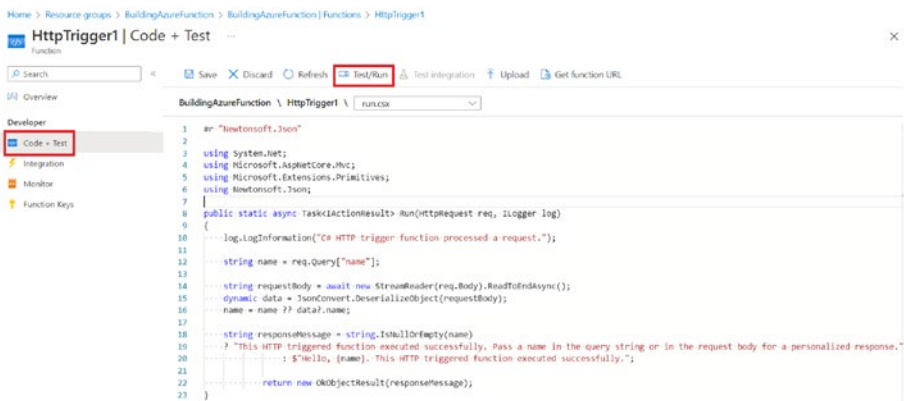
Home > Resource groups > BuildingAzureFunction > BuildingAzureFunction | Functions > HttpTrigger1

HttpTrigger1 | Code + Test ···
Function

×

Search

«

Overview

Developer

Code + Test

Integration

Monitor

Function Keys

Save Discard Refresh Test/Run Test integration Upload Get function URL

BuildingAzureFunction \ HttpTrigger1 \ run.csx

1 #r "Newtonsoft.Json"
2
3 using System.Net;
4 using Microsoft.AspNetCore.Mvc;
5 using Microsoft.Extensions.Primitives;
6 using Newtonsoft.Json;
7
8 public static async Task<IActionResult> Run(HttpRequest req, ILogger log)
9 {
10 log.LogInformation("C# HTTP trigger function processed a request.");
11
12 string name = req.Query["name"];
13
14 string requestBody = await new StreamReader(req.Body).ReadToEndAsync();
15 dynamic data = JsonConvert.DeserializeObject(requestBody);
16 name = name ?? data?.name;
17
18 string responseMessage = string.IsNullOrEmpty(name)
19 ? "This HTTP triggered function executed successfully. Pass a name in the query string or in the request body for a personalized response."
20 : $"Hello, {name}. This HTTP triggered function executed successfully.";
21
22 return new OkObjectResult(responseMessage);
23 }